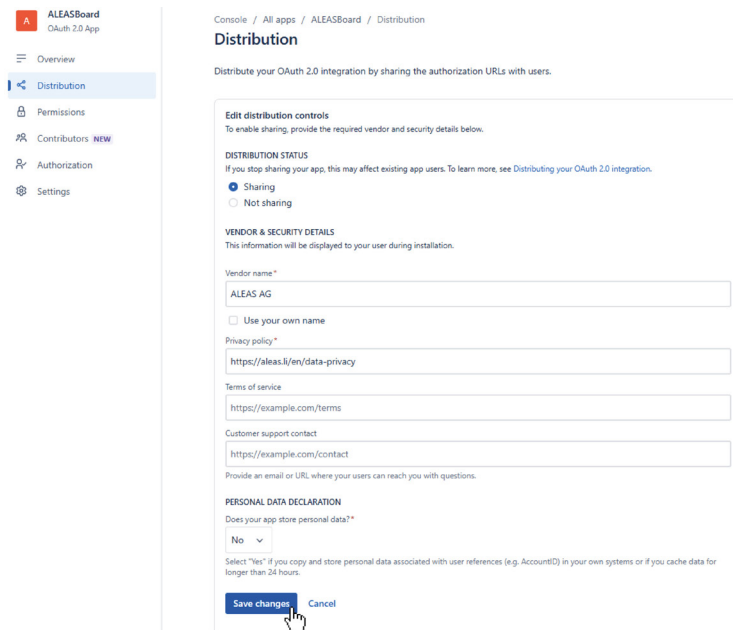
A
ALEASBoard
OAuth 2.0 App

Overview
Distribution
Permissions
Contributors NEW
Authorization
Settings

Console / All apps / ALEASBoard / Distribution

Distribution

Distribute your OAuth 2.0 integration by sharing the authorization URLs with users.

Edit distribution controls
To enable sharing, provide the required vendor and security details below.

DISTRIBUTION STATUS
If you stop sharing your app, this may affect existing app users. To learn more, see Distributing your OAuth 2.0 integration.

Sharing
Not sharing

VENDOR & SECURITY DETAILS
This information will be displayed to your user during installation.

Vendor name *
ALEAS AG
Use your own name

Privacy policy *
https://aleas.li/en/data-privacy

Terms of service
https://example.com/terms

Customer support contact
https://example.com/contact
Provide an email or URL where your users can reach you with questions.

PERSONAL DATA DECLARATION
Does your app store personal data? *
No

Select "Yes" if you copy and store personal data associated with user references (e.g. AccountID) in your own systems or if you cache data for longer than 24 hours.

Save changes
Cancel